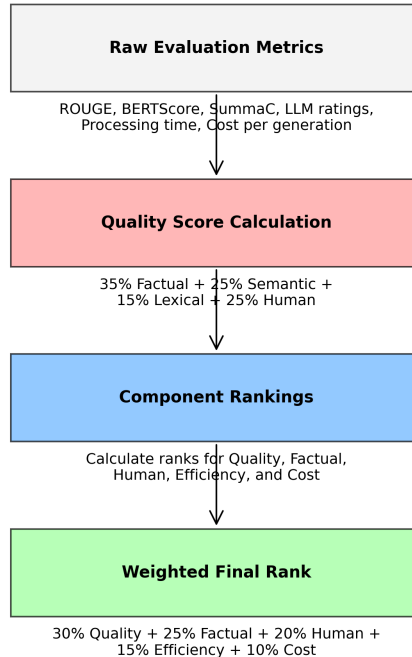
Raw Evaluation Metrics

ROUGE, BERTScore, SummaC, LLM ratings, Processing time, Cost per generation

Quality Score Calculation

35% Factual + 25% Semantic + 15% Lexical + 25% Human

Component Rankings

Calculate ranks for Quality, Factual, Human, Efficiency, and Cost

Weighted Final Rank

30% Quality + 25% Factual + 20% Human + 15% Efficiency + 10% Cost